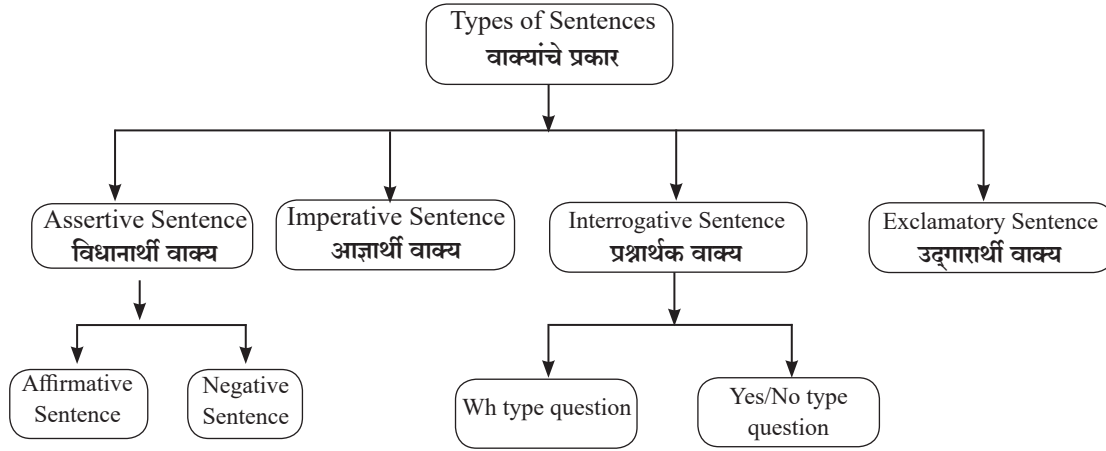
Types of Sentences
वाक्यांचे प्रकार

Assertive Sentence
विधानार्थी वाक्य

Imperative Sentence
आज्ञार्थी वाक्य

Interrogative Sentence
प्रश्नार्थक वाक्य

Exclamatory Sentence
उद्गारार्थी वाक्य

Affirmative Sentence

Negative Sentence

Wh type question

Yes/No type question